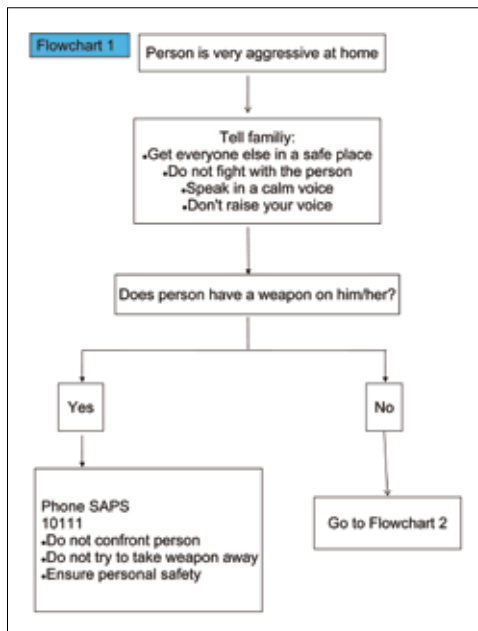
Flowchart 1

Person is very aggressive at home

Tell familiy:
•Get everyone else in a safe place
•Do not fight with the person
•Speak in a calm voice
•Don't raise your voice

Does person have a weapon on him/her?

Yes

No

Phone SAPS
10111
•Do not confront person
•Do not try to take weapon away
•Ensure personal safety

Go to Flowchart 2